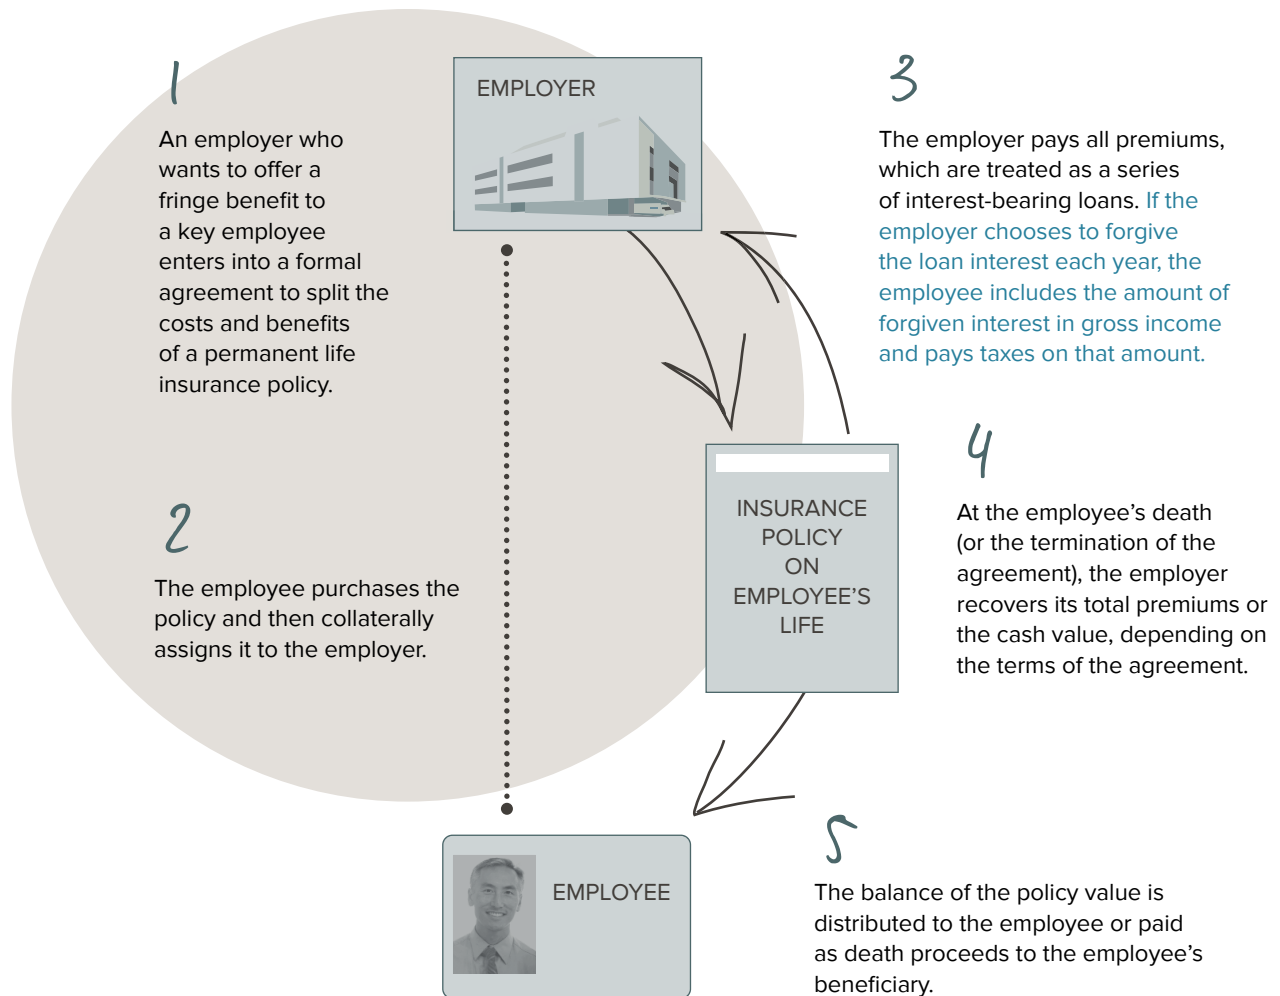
1

An employer who wants to offer a fringe benefit to a key employee enters into a formal agreement to split the costs and benefits of a permanent life insurance policy.

EMPLOYER

3

The employer pays all premiums, which are treated as a series of interest-bearing loans. If the employer chooses to forgive the loan interest each year, the employee includes the amount of forgiven interest in gross income and pays taxes on that amount.

2

The employee purchases the policy and then collaterally assigns it to the employer.

INSURANCE POLICY ON EMPLOYEE'S LIFE

4

At the employee's death (or the termination of the agreement), the employer recovers its total premiums or the cash value, depending on the terms of the agreement.

EMPLOYEE

5

The balance of the policy value is distributed to the employee or paid as death proceeds to the employee's beneficiary.